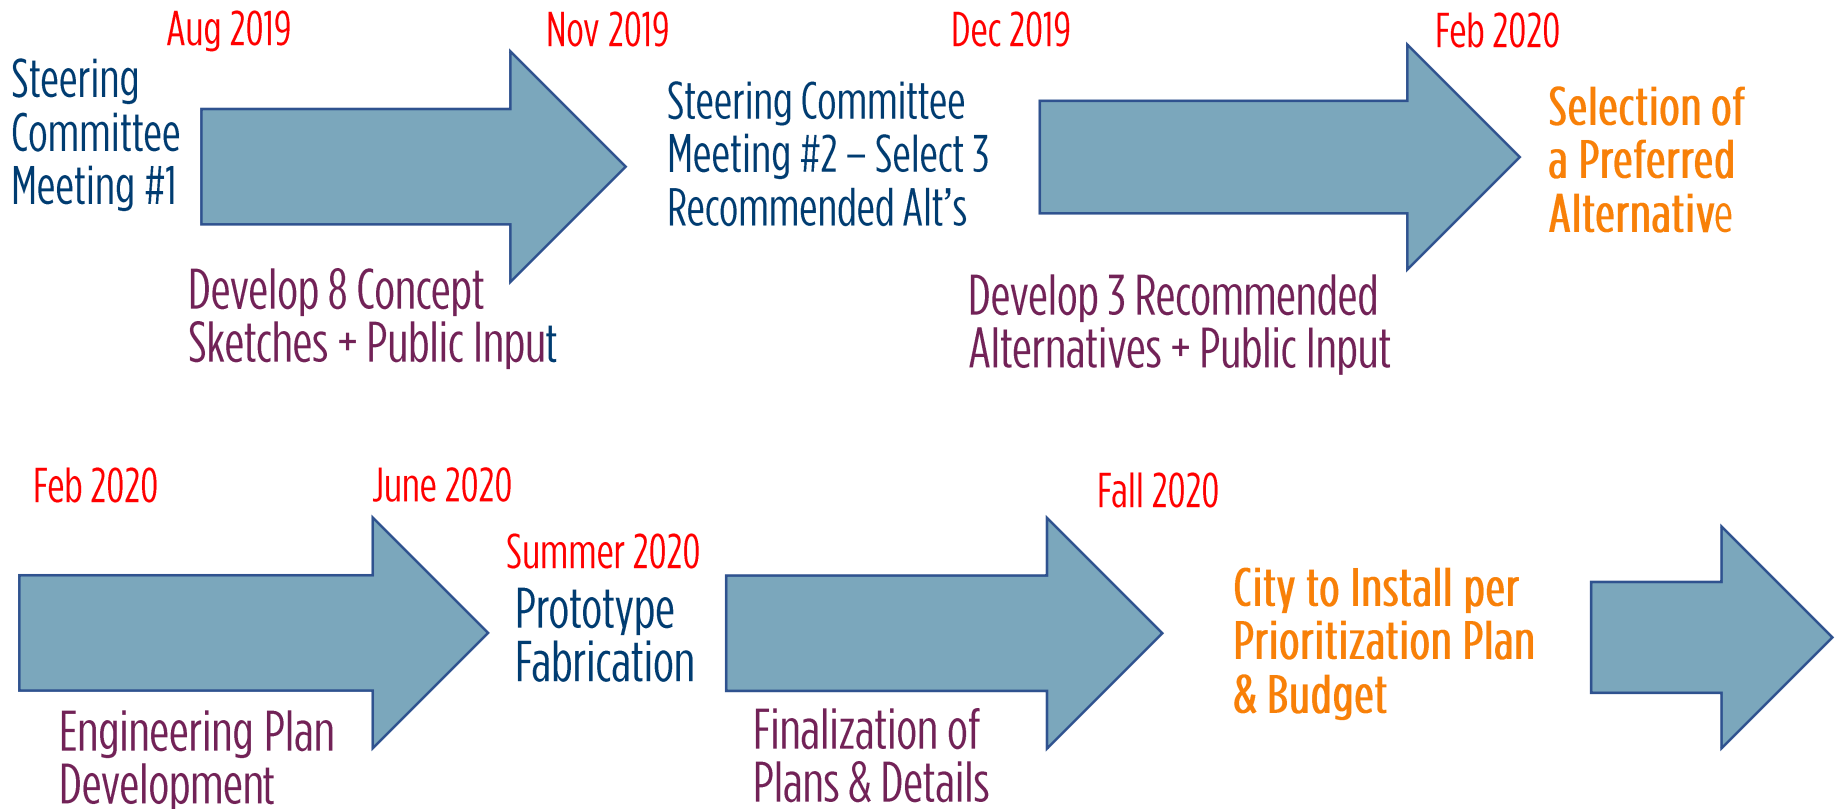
Aug 2019

Steering Committee Meeting #1

Develop 8 Concept Sketches + Public Input

Nov 2019

Steering Committee Meeting #2 – Select 3 Recommended Alt’s

Dec 2019

Develop 3 Recommended Alternatives + Public Input

Feb 2020

Selection of a Preferred Alternative

Feb 2020

Engineering Plan Development

June 2020

Summer 2020

Prototype Fabrication

Finalization of Plans & Details

Fall 2020

City to Install per Prioritization Plan & Budget